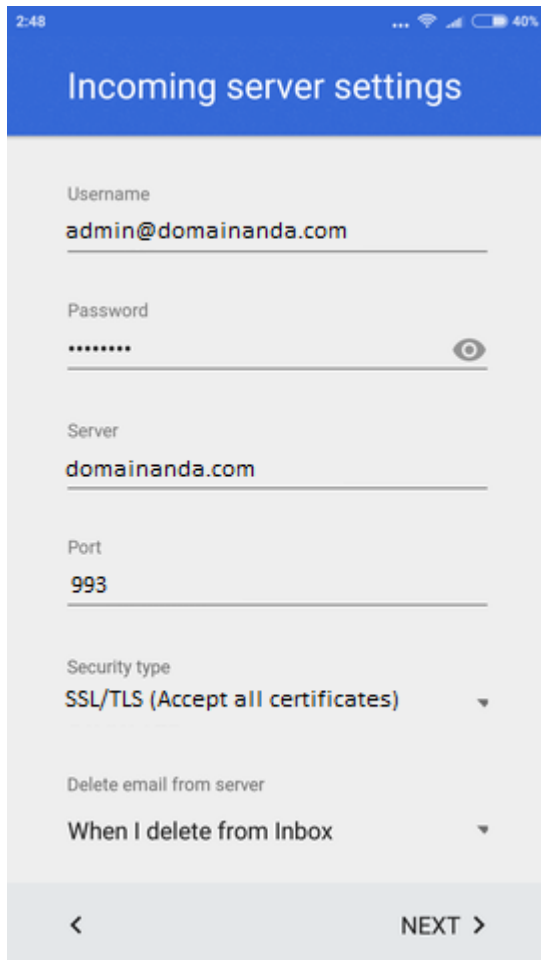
2:48 ... 40%

Incoming server settings

Username
admin@domainanda.com

Password
•••••••••

Server
domainanda.com

Port
993

Security type
SSL/TLS (Accept all certificates)

Delete email from server
When I delete from Inbox

<

NEXT >